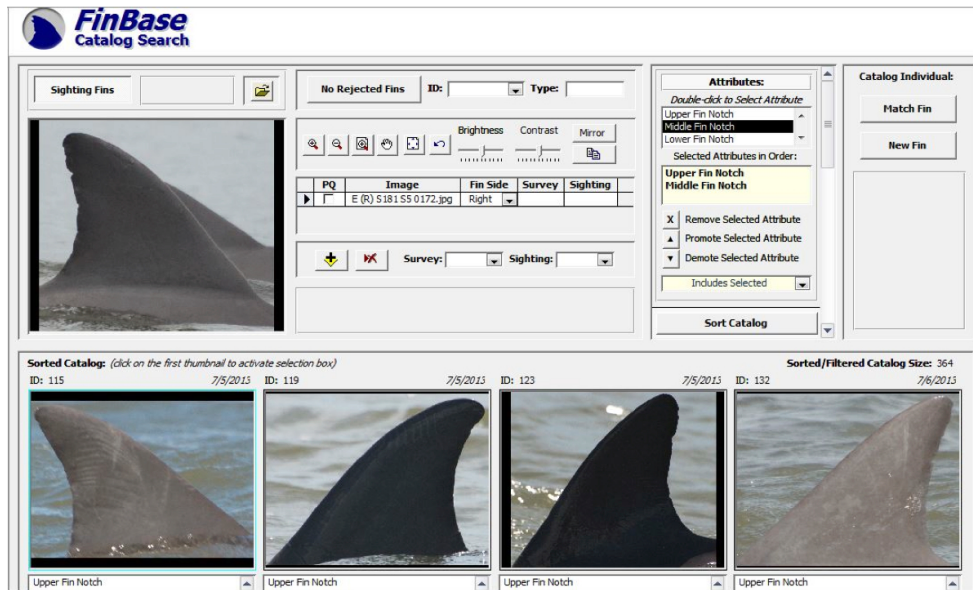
FinBase
Catalog Search

Sighting Fins

No Rejected Fins ID: Type:

Brightness Contrast Mirror

| PQ | Image | Fin Side | Survey | Sighting |
|---|---|---|---|---|
| | E (R) S181 S5 0172.jpg | Right | | |

Survey: Sighting:

Attributes:
Double-click to Select Attribute
Upper Fin Notch
Middle Fin Notch
Lower Fin Notch
Selected Attributes in Order:
Upper Fin Notch
Middle Fin Notch
X Remove Selected Attribute
▲ Promote Selected Attribute
▼ Demote Selected Attribute
Includes Selected

Sort Catalog

Catalog Individual:
Match Fin
New Fin

Sorted Catalog: (click on the first thumbnail to activate selection box)
Sorted/Filtered Catalog Size: 364

ID: 115 7/5/2013
ID: 119 7/5/2013
ID: 123 7/5/2013
ID: 132 7/6/2013

Upper Fin Notch
Upper Fin Notch
Upper Fin Notch
Upper Fin Notch